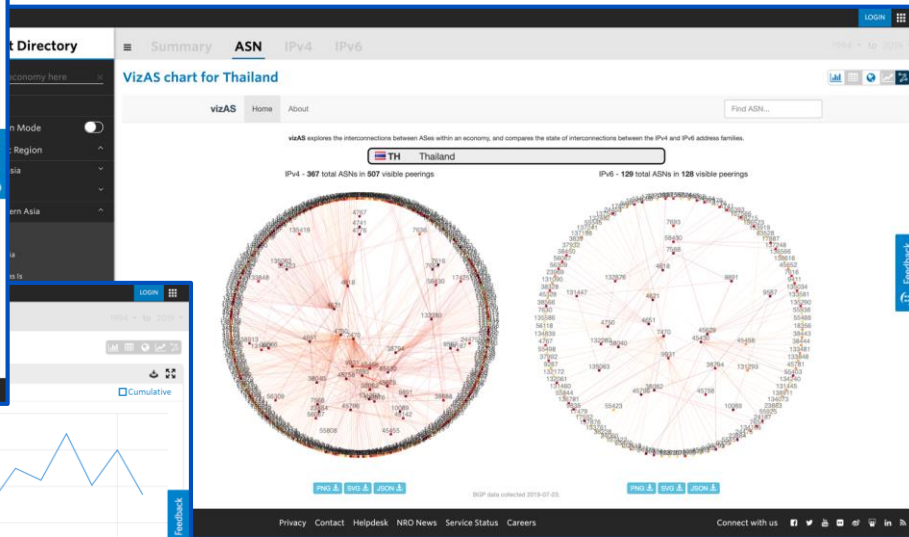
t Directory

economy here

n Mode

Region

sia

ern Asia

ia

es Is

LOGIN

Summary ASN IPv4 IPv6

VizAS chart for Thailand

vizAS Home About

Find ASN...

vizAS explores the interconnections between ASes within an economy, and compares the state of interconnections between the IPv4 and IPv6 address families.

TH Thailand

IPv4 - 367 total ASNs in 507 visible peerings

IPv6 - 129 total ASNs in 128 visible peerings

PNG SVG JSON

BGP data collected 2019-07-23.

PNG SVG JSON

Feedback

LOGIN

Cumulative

Feedback

Privacy Contact Helpdesk NRO News Service Status Careers

Connect with us